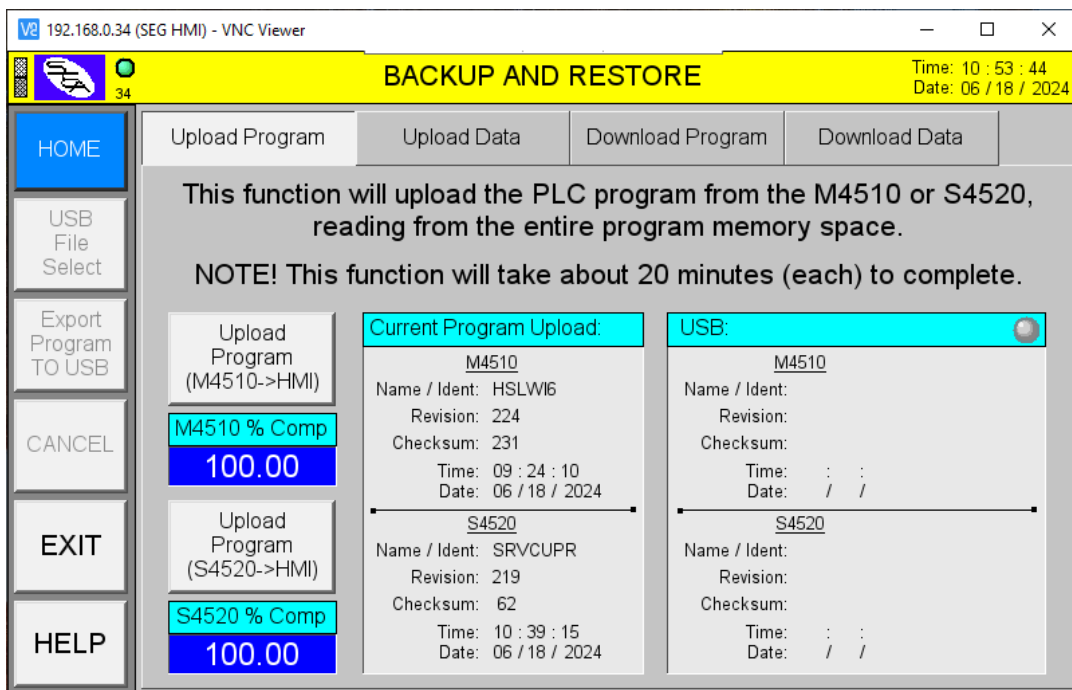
192.168.0.34 (SEG HMI) - VNC Viewer

34

BACKUP AND RESTORE

Time: 10 : 53 : 44
Date: 06 / 18 / 2024

HOME

USB File Select

Export Program TO USB

CANCEL

EXIT

HELP

Upload Program | Upload Data | Download Program | Download Data

This function will upload the PLC program from the M4510 or S4520, reading from the entire program memory space.

NOTE! This function will take about 20 minutes (each) to complete.

Upload Program (M4510->HMI)

M4510 % Comp
100.00

Upload Program (S4520->HMI)

S4520 % Comp
100.00

Current Program Upload:

M4510
Name / Ident: HSLWI6
Revision: 224
Checksum: 231
Time: 09 : 24 : 10
Date: 06 / 18 / 2024

S4520
Name / Ident: SRVCUPR
Revision: 219
Checksum: 62
Time: 10 : 39 : 15
Date: 06 / 18 / 2024

USB:

M4510
Name / Ident:
Revision:
Checksum:
Time: : :
Date: / /

S4520
Name / Ident:
Revision:
Checksum:
Time: : :
Date: / /